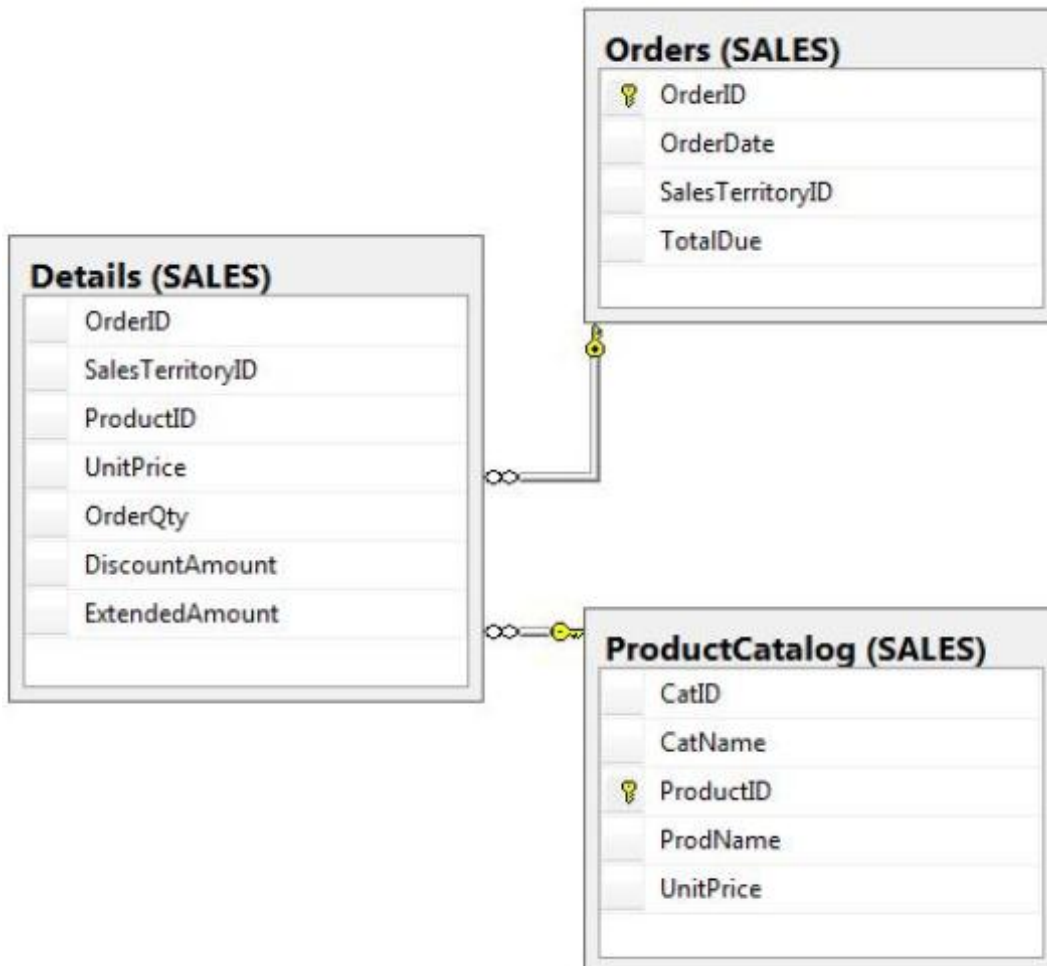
Orders (SALES)
OrderID
OrderDate
SalesTerritoryID
TotalDue

Details (SALES)
OrderID
SalesTerritoryID
ProductID
UnitPrice
OrderQty
DiscountAmount
ExtendedAmount

ProductCatalog (SALES)
CatID
CatName
ProductID
ProdName
UnitPrice